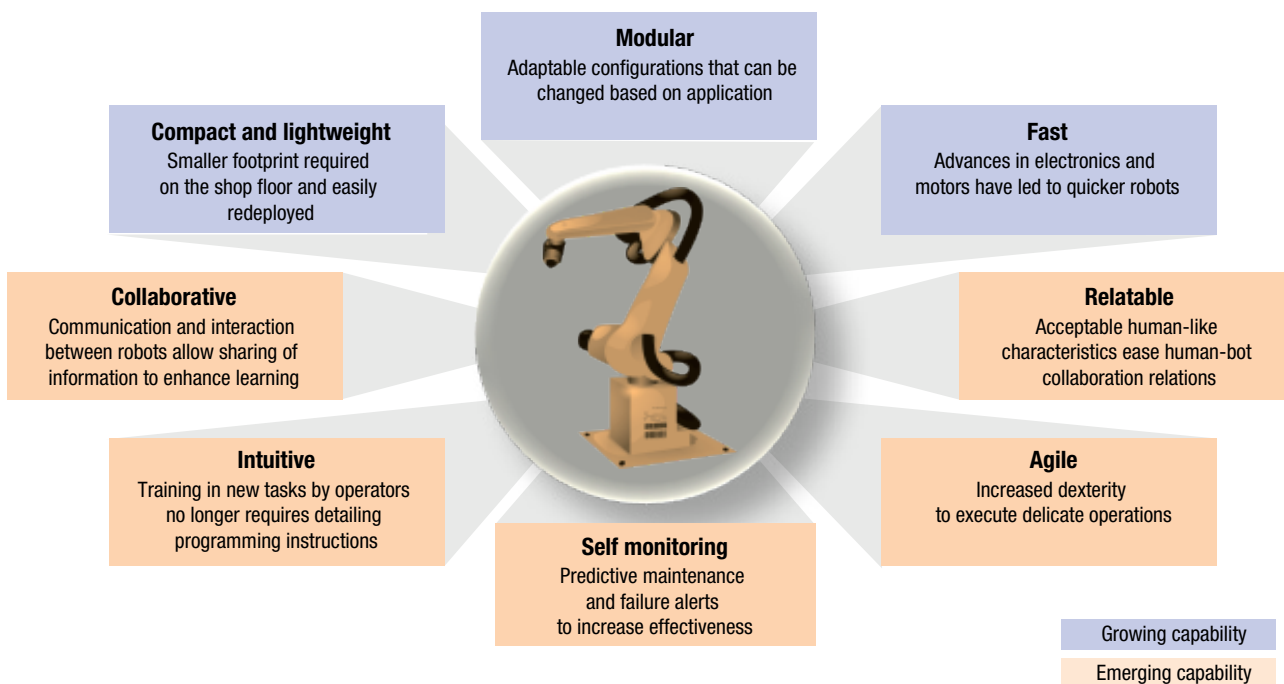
Modular
Adaptable configurations that can be changed based on application

Compact and lightweight
Smaller footprint required on the shop floor and easily redeployed

Fast
Advances in electronics and motors have led to quicker robots

Collaborative
Communication and interaction between robots allow sharing of information to enhance learning

Relatable
Acceptable human-like characteristics ease human-bot collaboration relations

Intuitive
Training in new tasks by operators no longer requires detailing programming instructions

Agile
Increased dexterity to execute delicate operations

Self monitoring
Predictive maintenance and failure alerts to increase effectiveness

Growing capability

Emerging capability